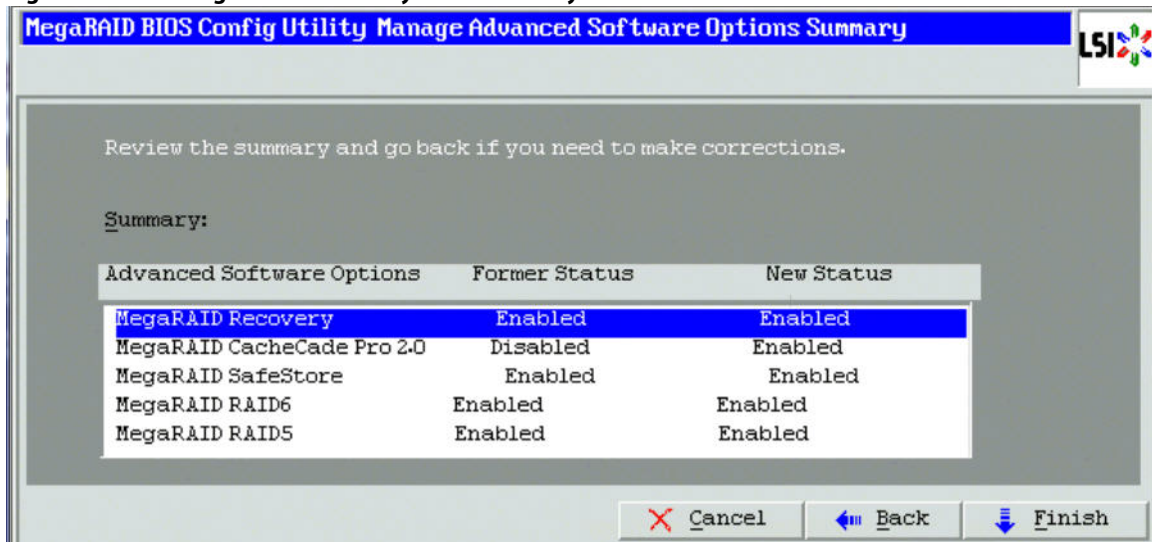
MegaRAID BIOS Config Utility Manage Advanced Software Options Summary

LSI

Review the summary and go back if you need to make corrections.

Summary:

| Advanced Software Options | Former Status | New Status |
|---|---|---|
| MegaRAID Recovery | Enabled | Enabled |
| MegaRAID CacheCade Pro 2.0 | Disabled | Enabled |
| MegaRAID SafeStore | Enabled | Enabled |
| MegaRAID RAID6 | Enabled | Enabled |
| MegaRAID RAID5 | Enabled | Enabled |

Cancel Back Finish